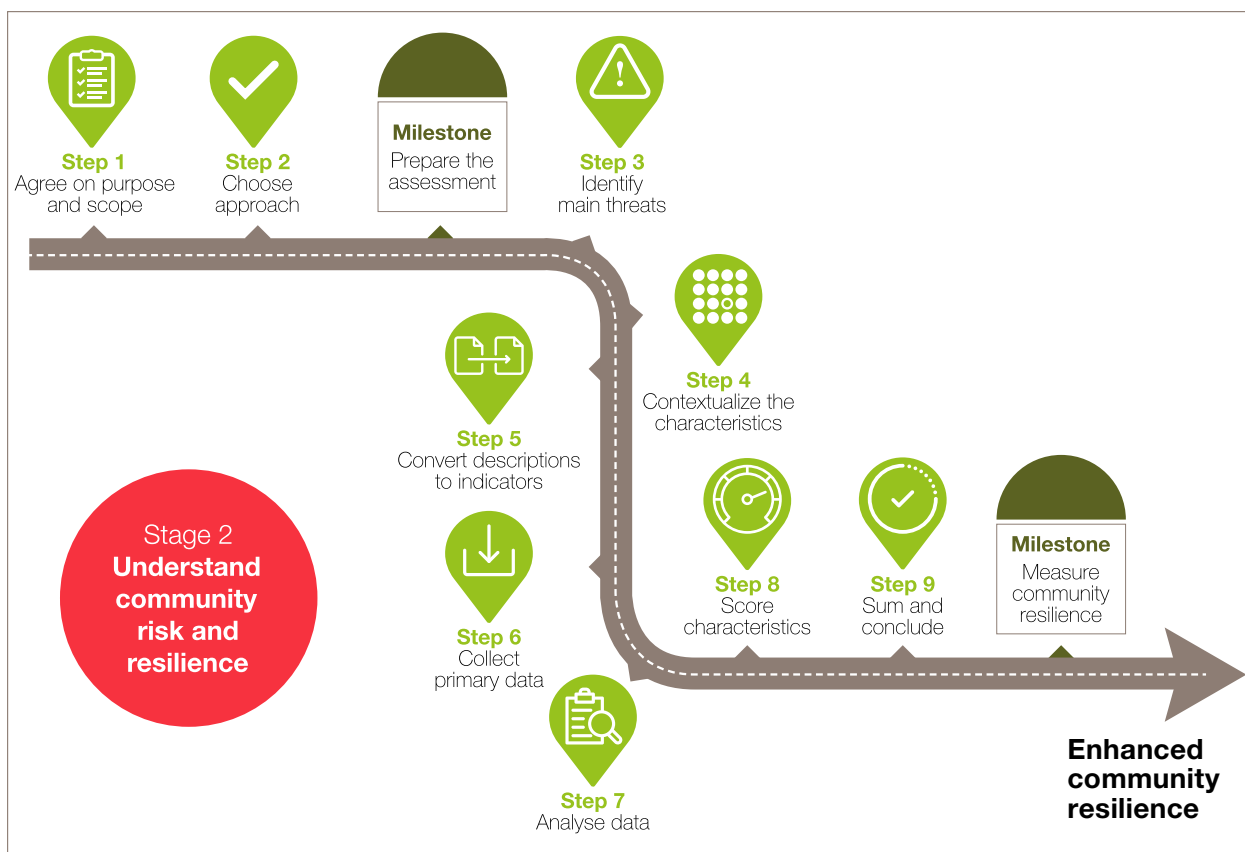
Step 1
Agree on purpose and scope

Step 2
Choose approach

Milestone
Prepare the assessment

Step 3
Identify main threats

Step 4
Contextualize the characteristics

Step 5
Convert descriptions to indicators

Stage 2
Understand community risk and resilience

Step 6
Collect primary data

Step 7
Analyse data

Step 8
Score characteristics

Step 9
Sum and conclude

Milestone
Measure community resilience

Enhanced community resilience